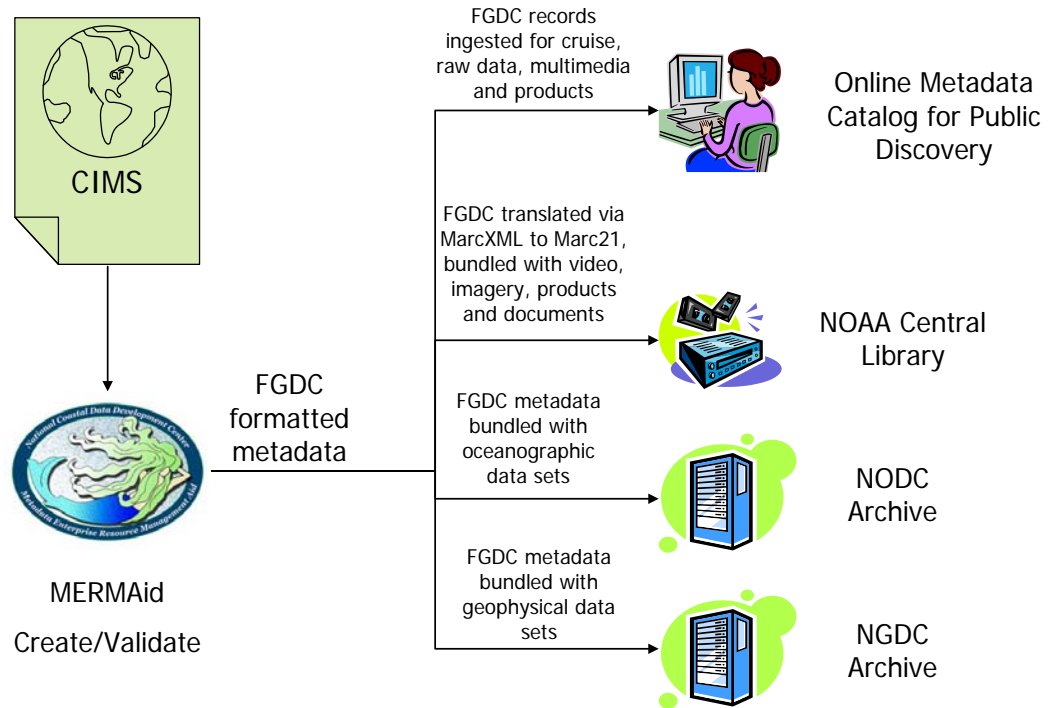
CIMS

MERMAid

Create/Validate

National Coastal Data Development Center

Metadata Enterprise Resource Management Aid

FGDC formatted metadata

FGDC records ingested for cruise, raw data, multimedia and products

Online Metadata Catalog for Public Discovery

FGDC translated via MarcXML to Marc21, bundled with video, imagery, products and documents

NOAA Central Library

FGDC metadata bundled with oceanographic data sets

NODC Archive

FGDC metadata bundled with geophysical data sets

NGDC Archive